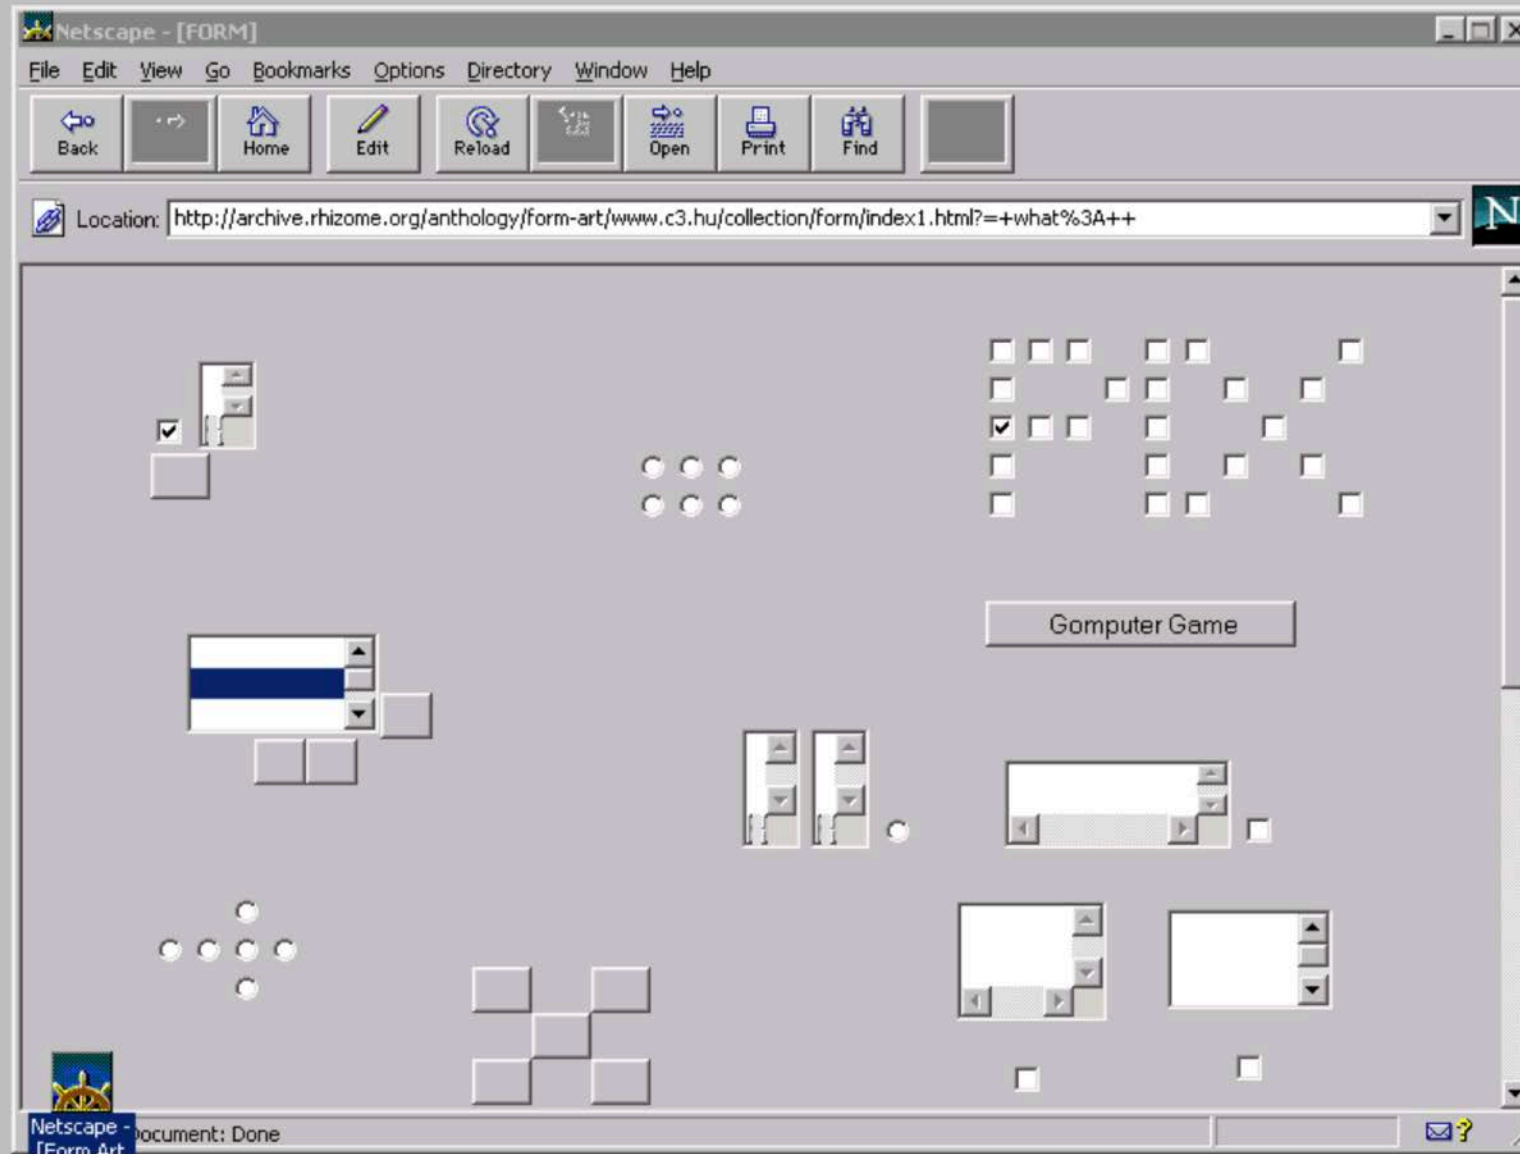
Netscape - [FORM]

File Edit View Go Bookmarks Options Directory Window Help

Back Home Edit Reload Open Print Find

Location: http://archive.rhizome.org/anthology/form-art/www.c3.hu/collection/form/index1.html?=+what%3A++

N

Gomputer Game

Netscape - [Form Art

ocument: Done